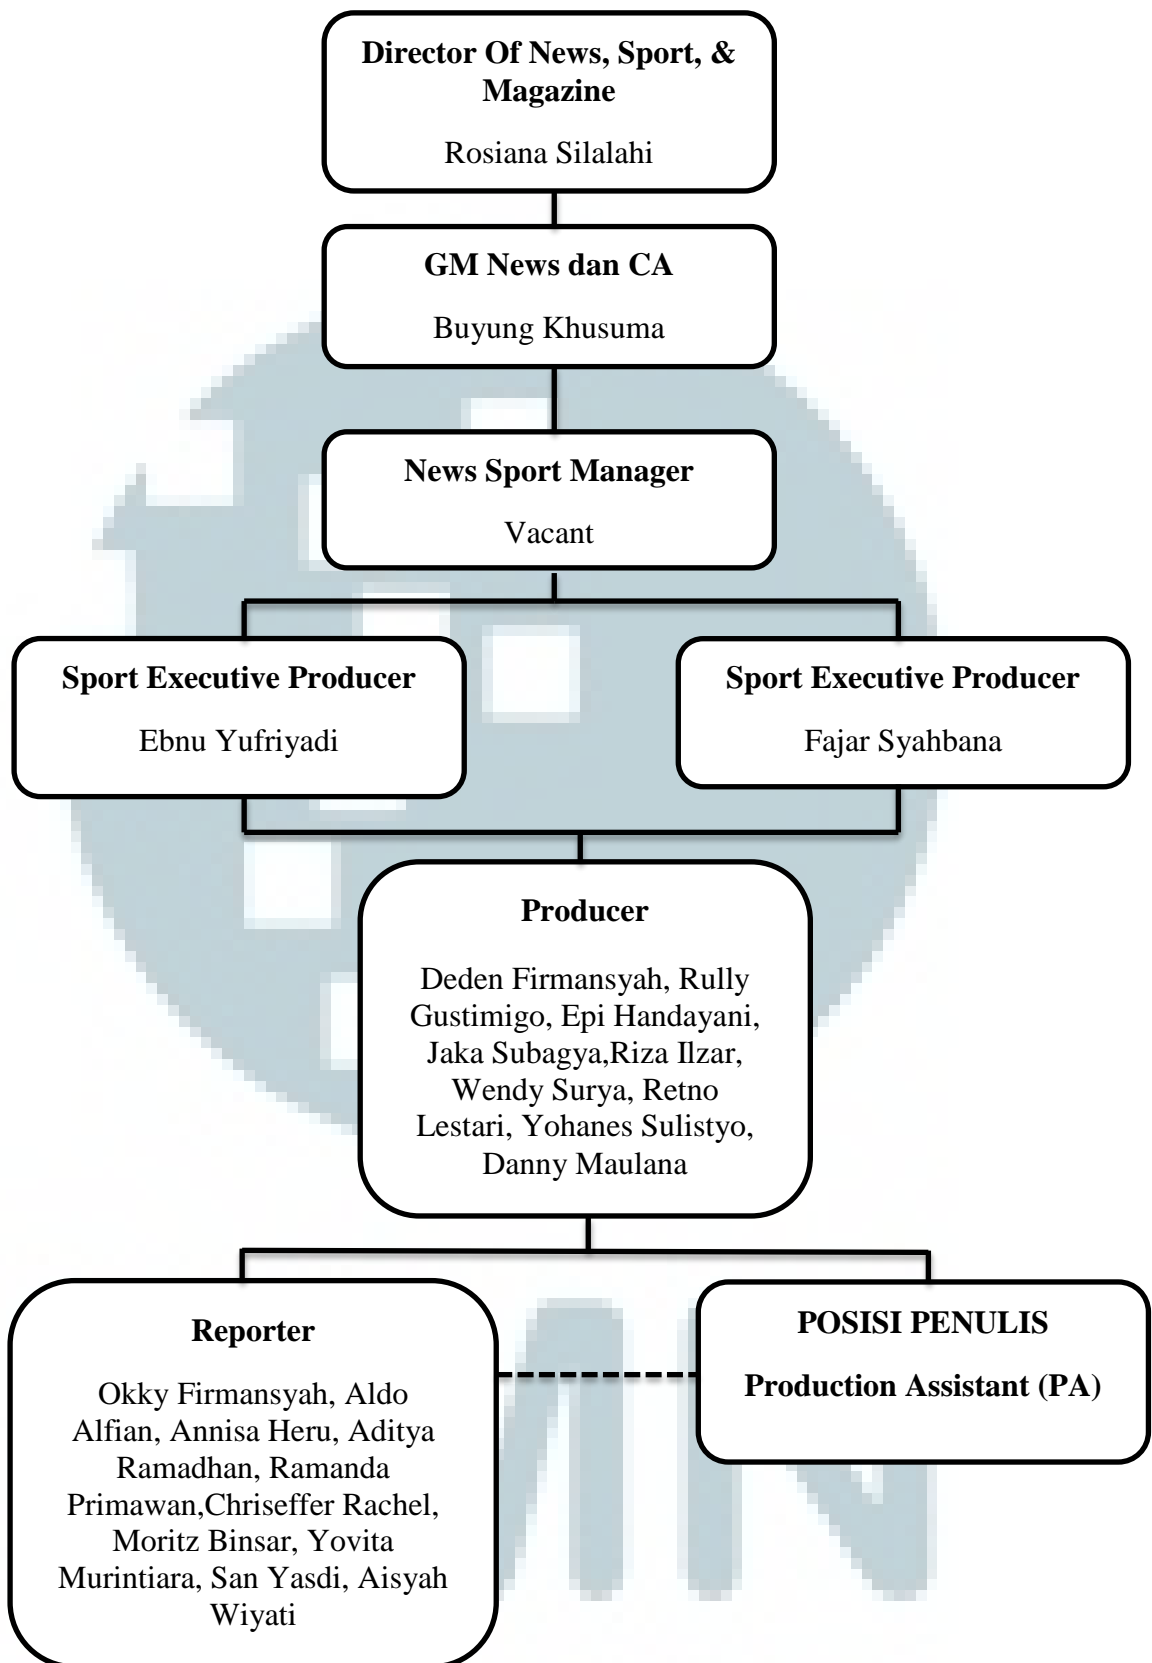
Director Of News, Sport, & Magazine

Rosiana Silalahi

GM News dan CA

Buyung Khusuma

News Sport Manager

Vacant

Sport Executive Producer

Ebnu Yufriyadi

Sport Executive Producer

Fajar Syahbana

Producer

Deden Firmansyah, Rully Gustimigo, Epi Handayani, Jaka Subagya,Riza Ilzar, Wendy Surya, Retno Lestari, Yohanes Sulistyo, Danny Maulana

Reporter

Okky Firmansyah, Aldo Alfian, Annisa Heru, Aditya Ramadhan, Ramanda Primawan,Chriseffer Rachel, Moritz Binsar, Yovita Murintiara, San Yasdi, Aisyah Wiyati

POSISI PENULIS

Production Assistant (PA)